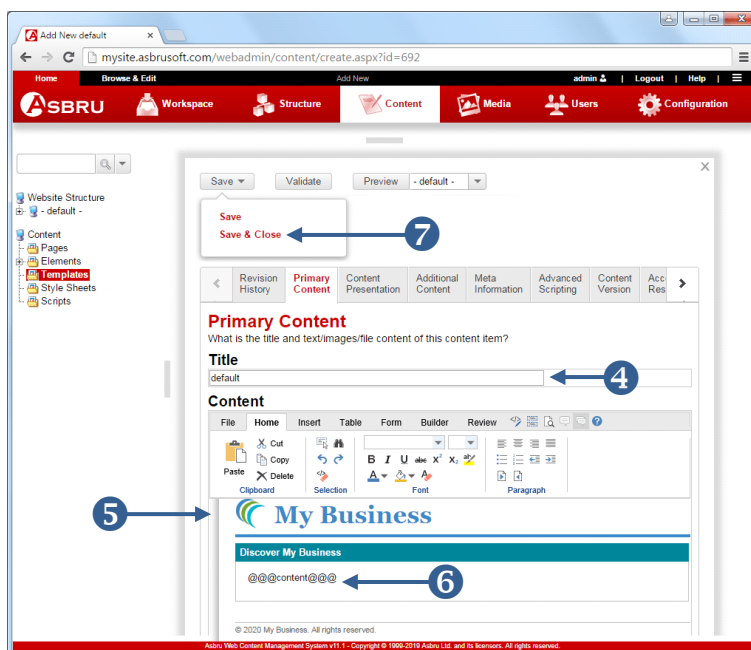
Add New default

mysite.asbrusoft.com/webadmin/content/create.aspx?id=692

Home | Browse & Edit | Add New | admin | Logout | Help

ASBRU | Workspace | Structure | Content | Media | Users | Configuration

Website Structure
- default -

Content
Pages
Elements
Templates
Style Sheets
Scripts

Save | Validate | Preview | - default -

Save
Save & Close

7

Revision History | Primary Content | Content Presentation | Additional Content | Meta Information | Advanced Scripting | Content Version | Acc Res

Primary Content
What is the title and text/images/file content of this content item?

Title
default

4

Content

File | Home | Insert | Table | Form | Builder | Review

Paste | Cut | Copy | Delete
Clipboard | Selection | Font | Paragraph

5

My Business

Discover My Business

@@@content@@@

6

© 2020 My Business. All rights reserved.

Asbru Web Content Management System v11.1 - Copyright © 1999-2019 Asbru Ltd. and its licensors. All rights reserved.